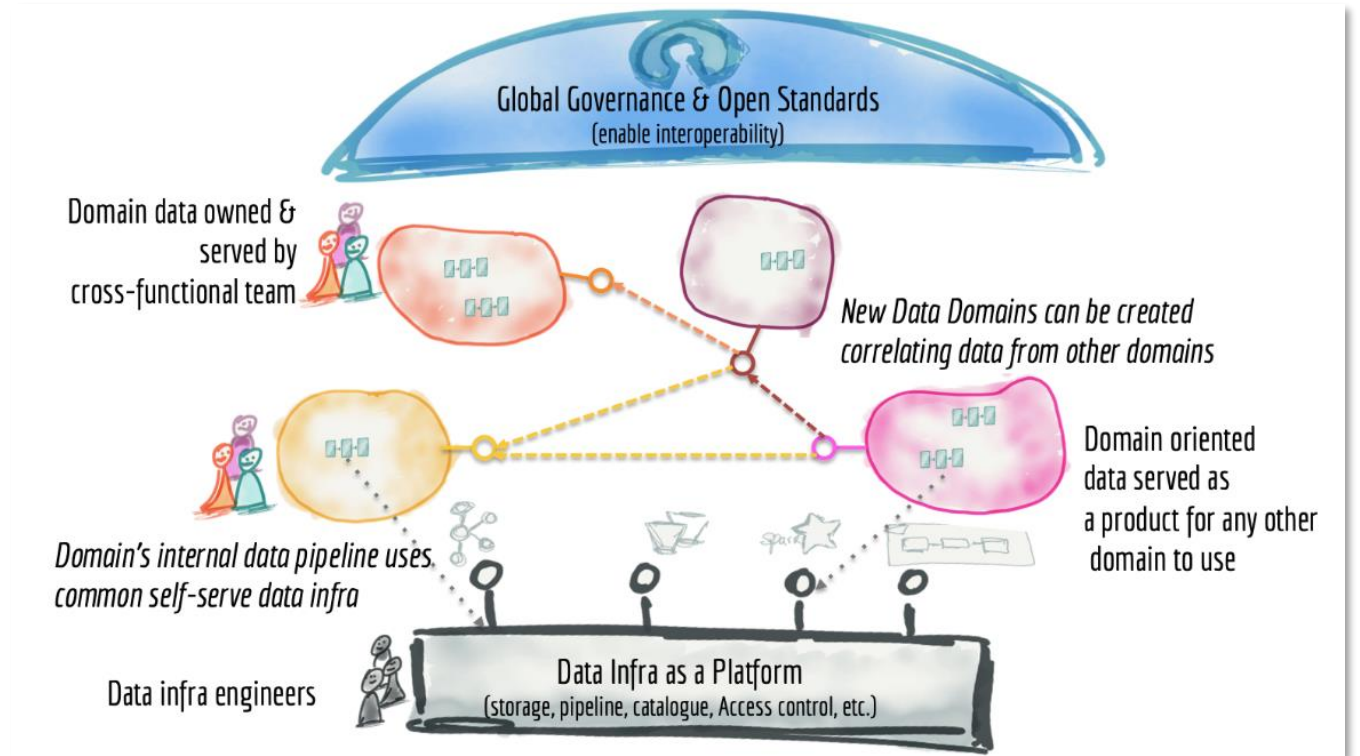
Global Governance & Open Standards
(enable interoperability)

Domain data owned & served by cross-functional team

New Data Domains can be created correlating data from other domains

Domain oriented data served as a product for any other domain to use

Domain's internal data pipeline uses common self-serve data infra

Spark

Data infra engineers

Data Infra as a Platform
(storage, pipeline, catalogue, Access control, etc.)